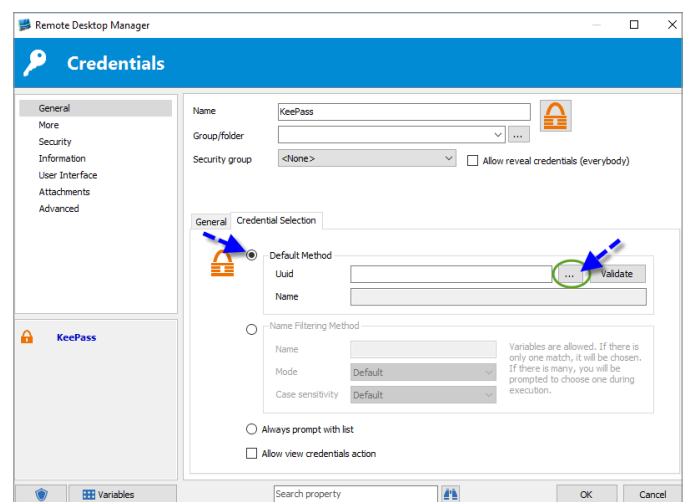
Remote Desktop Manager

Credentials

General
More
Security
Information
User Interface
Attachments
Advanced

KeePass

Name KeePass
Group/folder ...
Security group <None>
Allow reveal credentials (everybody)

General Credential Selection

Default Method
Uuid ... Validate
Name

Name Filtering Method
Name
Mode Default
Case sensitivity Default
Variables are allowed. If there is only one match, it will be chosen. If there is many, you will be prompted to choose one during execution.

Always prompt with list
Allow view credentials action

Variables
Search property
OK
Cancel